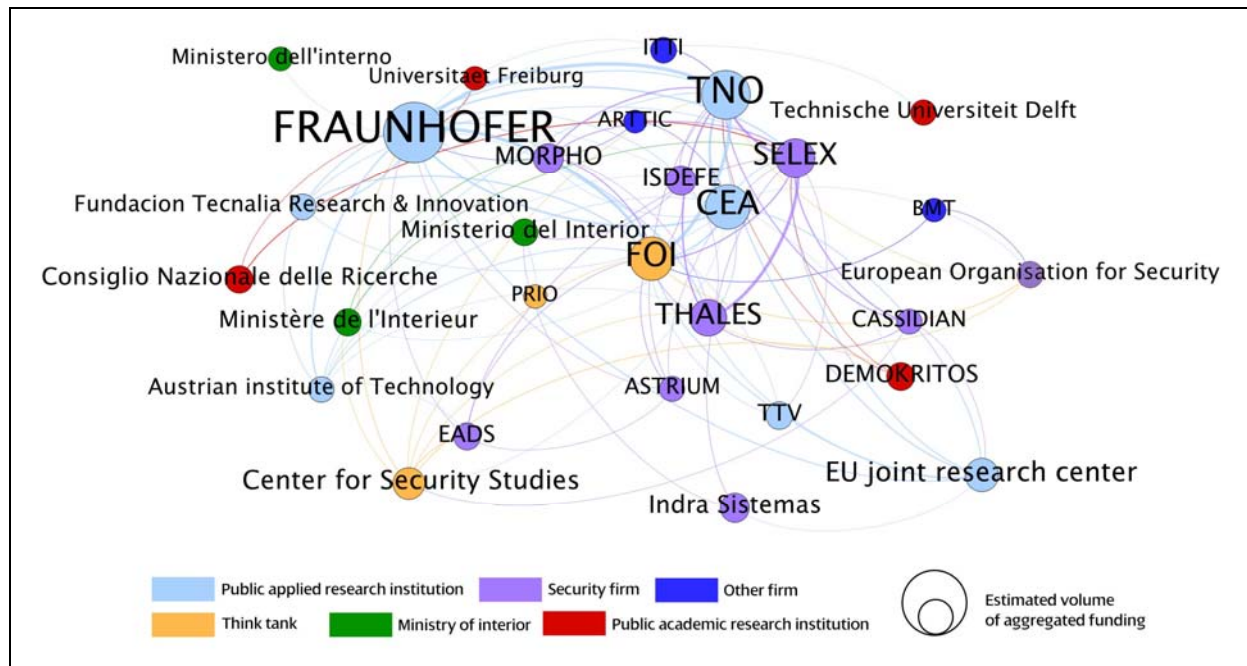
Ministero dell'interno
Universitaet Freiburg
ITTI
TNO
Technische Universiteit Delft
FRAUNHOFER
ARTTIC
MORPHO
SELEX
ISDEFE
Fundacion Tecnalia Research & Innovation
CEA
BMT
Ministerio del Interior
FOI
Consiglio Nazionale delle Ricerche
European Organisation for Security
PRIO
Ministère de l'Interieur
THALES
CASSIDIAN
DEMOKRITOS
Austrian institute of Technology
ASTRIUM
TTV
EADS
Center for Security Studies
EU joint research center
Indra Sistemas

Public applied research institution
Security firm
Other firm
Think tank
Ministry of interior
Public academic research institution
Estimated volume of aggregated funding